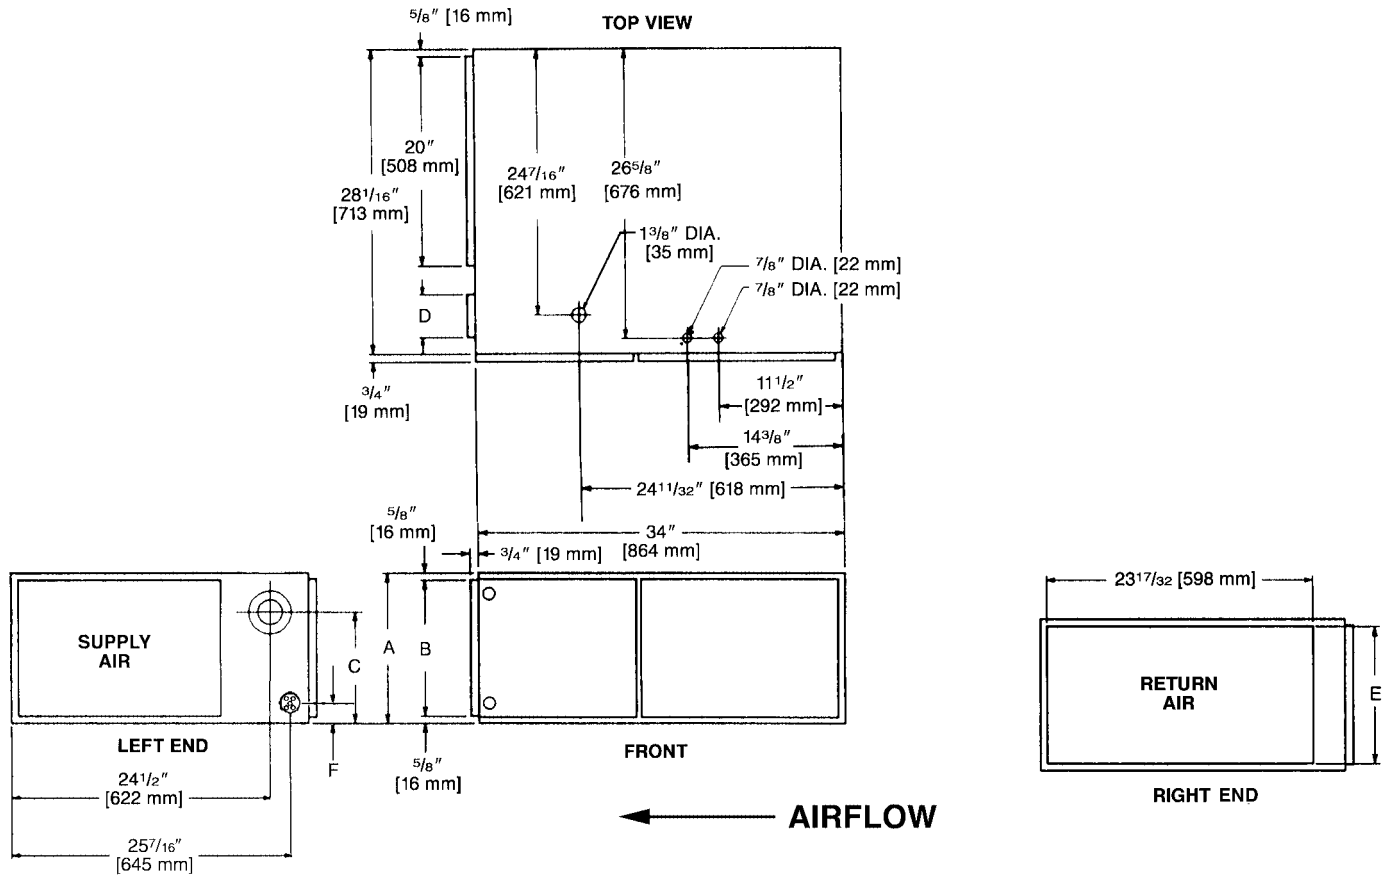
5/8″ [16 mm]

TOP VIEW

20″
[508 mm]

28 1/16″
[713 mm]

24 7/16″
[621 mm]

26 5/8″
[676 mm]

1 3/8″ DIA.
[35 mm]

7/8″ DIA. [22 mm]

7/8″ DIA. [22 mm]

D

3/4″
[19 mm]

11 1/2″
[292 mm]

14 3/8″
[365 mm]

24 11/32″ [618 mm]

5/8″
[16 mm]

34″
[864 mm]

3/4″ [19 mm]

SUPPLY
AIR

C

A

B

LEFT END

F

5/8″
[16 mm]

FRONT

24 1/2″
[622 mm]

25 7/16″
[645 mm]

AIRFLOW

23 17/32 [598 mm]

RETURN
AIR

E

RIGHT END